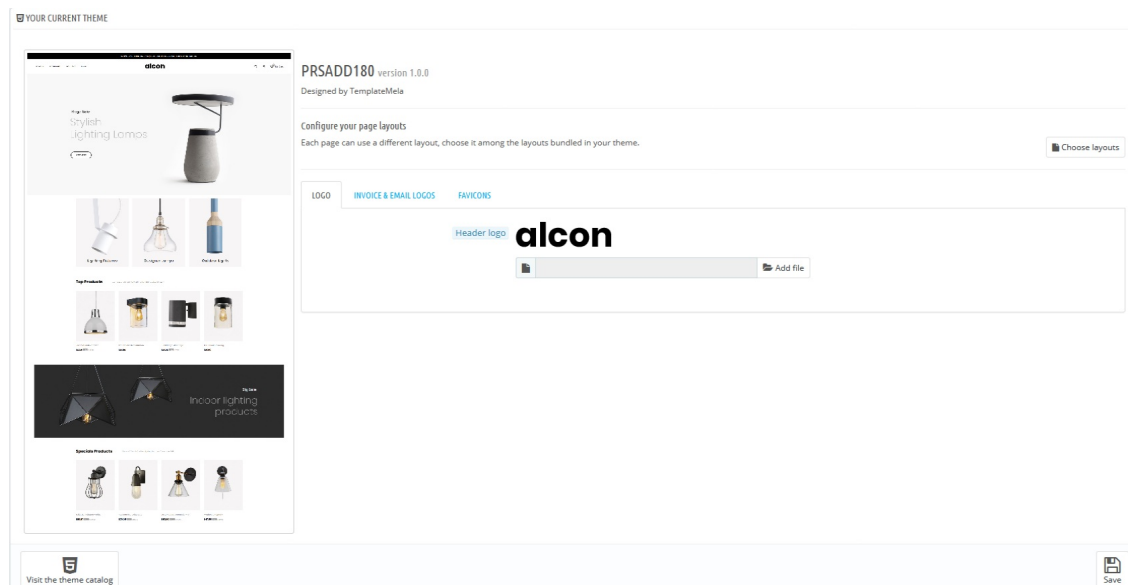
YOUR CURRENT THEME

alcon

Stylish Lighting Lamps

Top Products

Indoor lighting products

Specials Products

PRSADD180 version 1.0.0

Designed by TemplateMela

Configure your page layouts

Each page can use a different layout, choose it among the layouts bundled in your theme.

Choose layouts

LOGO | INVOICE & EMAIL LOGOS | FAVICONS

Header logo alcon

Add file

Visit the theme catalog

Save